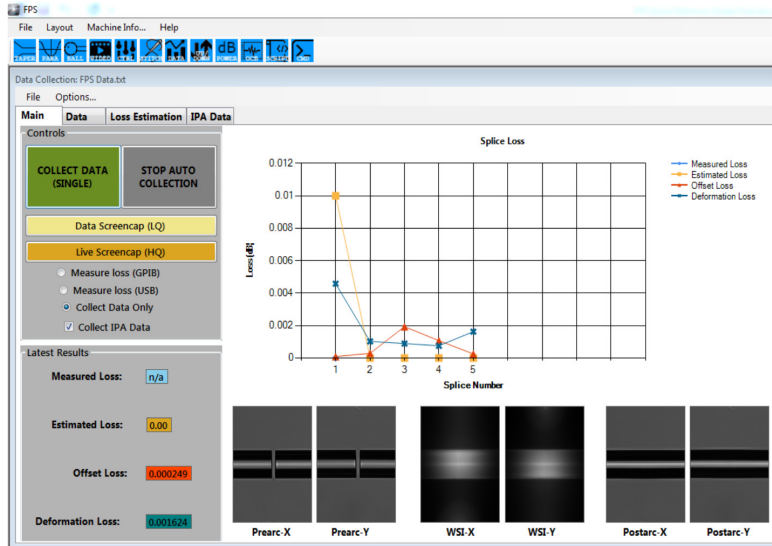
FPS

File Layout Machine Info... Help

TAPER FARA BALL VIDEO CTRL SPLICE DATA POWER OCE SCRIPT CMD

Data Collection: FPS Data.txt

File Options...

Main Data Loss Estimation IPA Data

Controls

COLLECT DATA (SINGLE)

STOP AUTO COLLECTION

Data Screencap (LQ)

Live Screencap (HQ)

Measure loss (GPIB)

Measure loss (USB)

Collect Data Only

Collect IPA Data

Latest Results

Measured Loss: n/a

Estimated Loss: 0.00

Offset Loss: 0.000249

Deformation Loss: 0.001624

Splice Loss

Measured Loss
Estimated Loss
Offset Loss
Deformation Loss

Loss [dB]

0.012
0.01
0.008
0.006
0.004
0.002
0

1 2 3 4 5

Splice Number

Prearc-X Prearc-Y WSI-X WSI-Y Postarc-X Postarc-Y